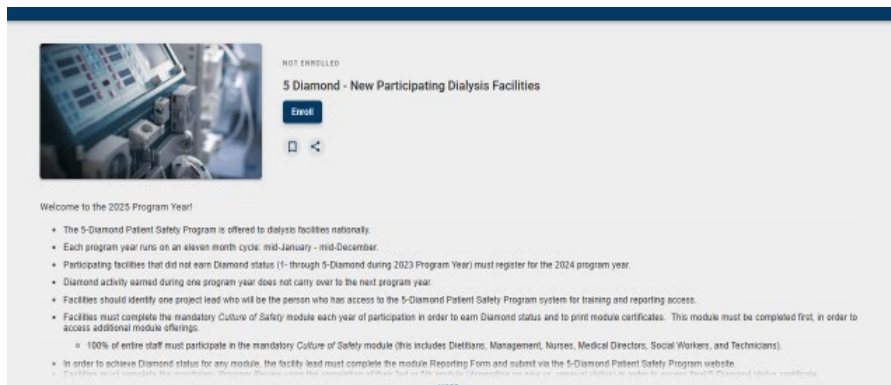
NOT ENROLLED

5 Diamond - New Participating Dialysis Facilities

Enroll

Welcome to the 2025 Program Year!

- The 5-Diamond Patient Safety Program is offered to dialysis facilities nationally.
- Each program year runs on an eleven month cycle: mid-January - mid-December.
- Participating facilities that did not earn Diamond status (1- through 5-Diamond during 2023 Program Year) must register for the 2024 program year.
- Diamond activity earned during one program year does not carry over to the next program year.
- Facilities should identify one project lead who will be the person who has access to the 5-Diamond Patient Safety Program system for training and reporting access.
- Facilities must complete the mandatory *Culture of Safety* module each year of participation in order to earn Diamond status and to print module certificates. This module must be completed first, in order to access additional module offerings.
  - 100% of entire staff must participate in the mandatory *Culture of Safety* module (this includes Dietitians, Management, Nurses, Medical Directors, Social Workers, and Technicians).
- In order to achieve Diamond status for any module, the facility lead must complete the module Reporting Form and submit via the 5-Diamond Patient Safety Program website.
- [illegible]